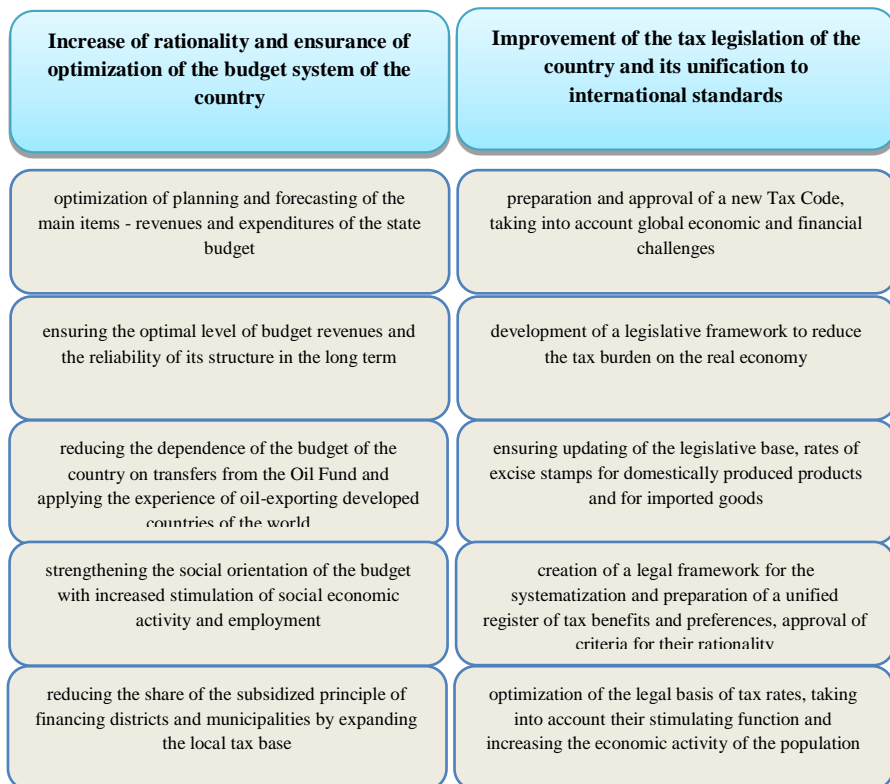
Increase of rationality and ensurance of optimization of the budget system of the country

optimization of planning and forecasting of the main items - revenues and expenditures of the state budget

ensuring the optimal level of budget revenues and the reliability of its structure in the long term

reducing the dependence of the budget of the country on transfers from the Oil Fund and applying the experience of oil-exporting developed countries of the world

strengthening the social orientation of the budget with increased stimulation of social economic activity and employment

reducing the share of the subsidized principle of financing districts and municipalities by expanding the local tax base

Improvement of the tax legislation of the country and its unification to international standards

preparation and approval of a new Tax Code, taking into account global economic and financial challenges

development of a legislative framework to reduce the tax burden on the real economy

ensuring updating of the legislative base, rates of excise stamps for domestically produced products and for imported goods

creation of a legal framework for the systematization and preparation of a unified register of tax benefits and preferences, approval of criteria for their rationality

optimization of the legal basis of tax rates, taking into account their stimulating function and increasing the economic activity of the population